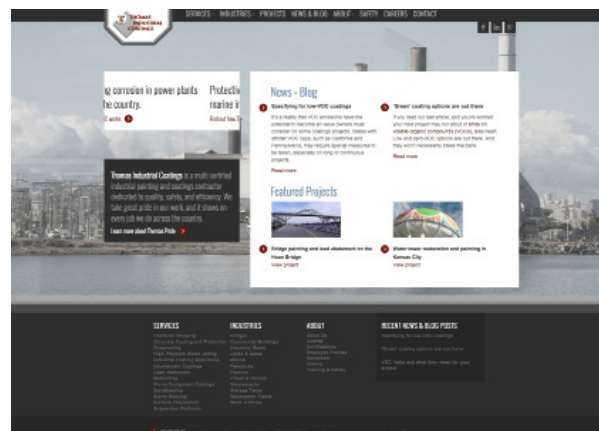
THOMAS INDUSTRIAL COATINGS

SERVICES INDUSTRIES PROJECTS NEWS & BLOG ABOUT SAFETY CAREERS CONTACT

f in t

g corrosion in power plants the country.

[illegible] works

Protecti marine i

Find out how

Thomas Industrial Coatings is a multi-certified industrial painting and coatings contractor dedicated to quality, safety, and efficiency. We take great pride in our work, and it shows on every job we do across the country.

Learn more about Thomas Pride

News - Blog

Specifying for low-VOC coatings

It's a reality that VOC emissions have the potential to become an issue owners must consider on some coatings projects. States with stricter VOC regs, such as California and Pennsylvania, may require special measures to be taken, especially on long or continuous projects.

Read more

'Green' coating options are out there

If you read our last article, and you're worried your next project may run afoul of limits on volatile organic compounds (VOCs), take heart. Low and zero-VOC options are out there, and they won't necessarily break the bank.

Read more

Featured Projects

Bridge painting and lead abatement on the Poplar Street Bridge

View project

Water tower restoration and painting in Kansas City

View project

SERVICES

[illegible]

INDUSTRIES

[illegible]

ABOUT

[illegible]

RECENT NEWS & BLOG POSTS

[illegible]